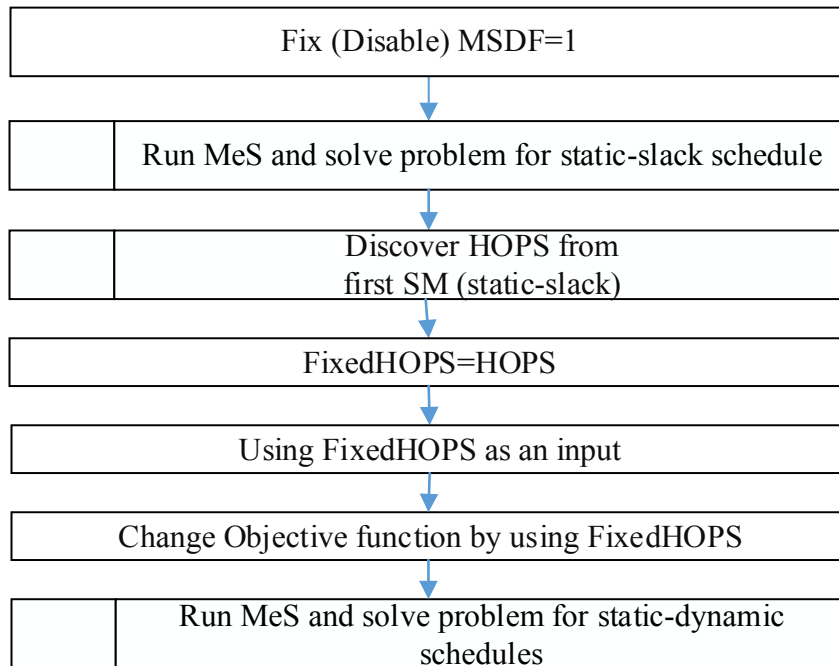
Fix (Disable) MSDF=1

Run MeS and solve problem for static-slack schedule

Discover HOPS from first SM (static-slack)

FixedHOPS=HOPS

Using FixedHOPS as an input

Change Objective function by using FixedHOPS

Run MeS and solve problem for static-dynamic schedules